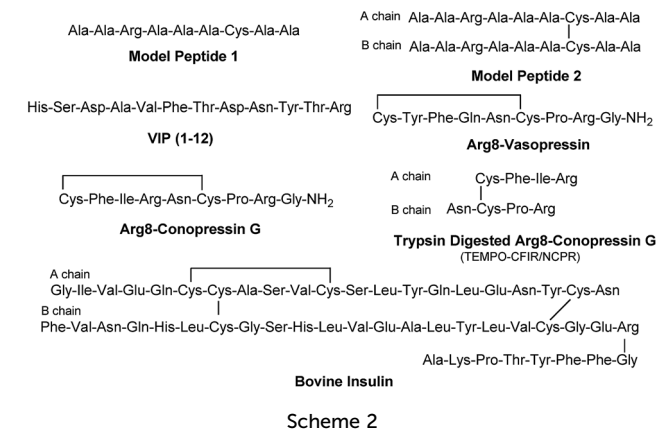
Ala-Ala-Arg-Ala-Ala-Ala-Cys-Ala-Ala

Model Peptide 1

A chain Ala-Ala-Arg-Ala-Ala-Ala-Cys-Ala-Ala

B chain Ala-Ala-Arg-Ala-Ala-Ala-Cys-Ala-Ala

Model Peptide 2

His-Ser-Asp-Ala-Val-Phe-Thr-Asp-Asn-Tyr-Thr-Arg

VIP (1-12)

Cys-Tyr-Phe-Gln-Asn-Cys-Pro-Arg-Gly-$NH_2$

Arg8-Vasopressin

Cys-Phe-Ile-Arg-Asn-Cys-Pro-Arg-Gly-$NH_2$

Arg8-Conopressin G

A chain Cys-Phe-Ile-Arg

B chain Asn-Cys-Pro-Arg

Trypsin Digested Arg8-Conopressin G
(TEMPO-CFIR/NCPR)

A chain
Gly-Ile-Val-Glu-Gln-Cys-Cys-Ala-Ser-Val-Cys-Ser-Leu-Tyr-Gln-Leu-Glu-Asn-Tyr-Cys-Asn

B chain
Phe-Val-Asn-Gln-His-Leu-Cys-Gly-Ser-His-Leu-Val-Glu-Ala-Leu-Tyr-Leu-Val-Cys-Gly-Glu-Arg

Ala-Lys-Pro-Thr-Tyr-Phe-Phe-Gly

Bovine Insulin

Scheme 2